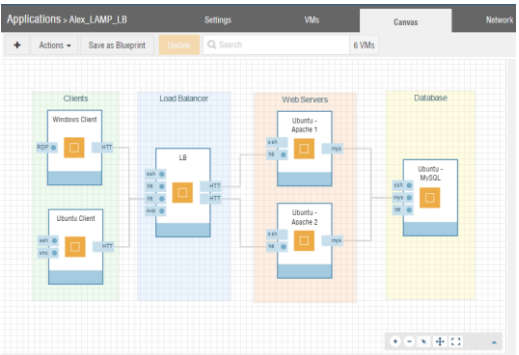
Applications > Alex_LAMP_LB
Settings
VMs
Canvas
Network

+
Actions ▾
Save as Blueprint
Update
Search
6 VMs

Clients
Windows Client
RDP
HTT
Ubuntu Client
ssh
vnc
HTT

Load Balancer
LB
ssh
htt
htt
hvp
HTT
HTT

Web Servers
Ubuntu - Apache 1
ssh
htt
mys
Ubuntu - Apache 2
ssh
htt
mys

Database
Ubuntu - MySQL
ssh
mys
htt